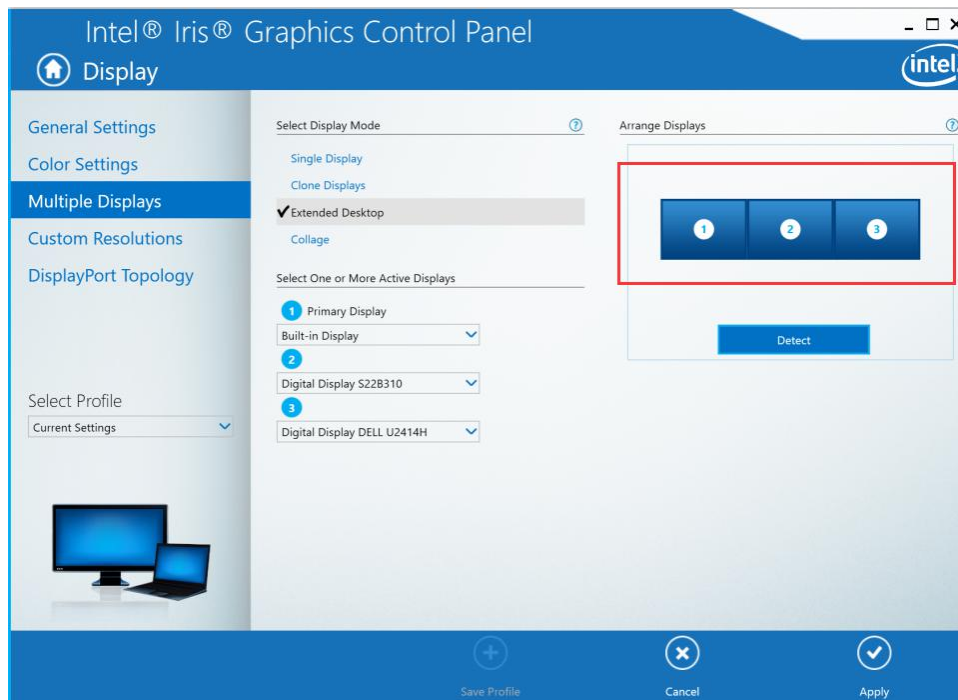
Intel® Iris® Graphics Control Panel
_ □ ×
Display
intel

General Settings
Color Settings
Multiple Displays
Custom Resolutions
DisplayPort Topology

Select Profile
Current Settings

Select Display Mode
?
Single Display
Clone Displays
✔Extended Desktop
Collage

Select One or More Active Displays
1 Primary Display
Built-in Display
2
Digital Display S22B310
3
Digital Display DELL U2414H

Arrange Displays
?
1 2 3
Detect

Save Profile
Cancel
Apply